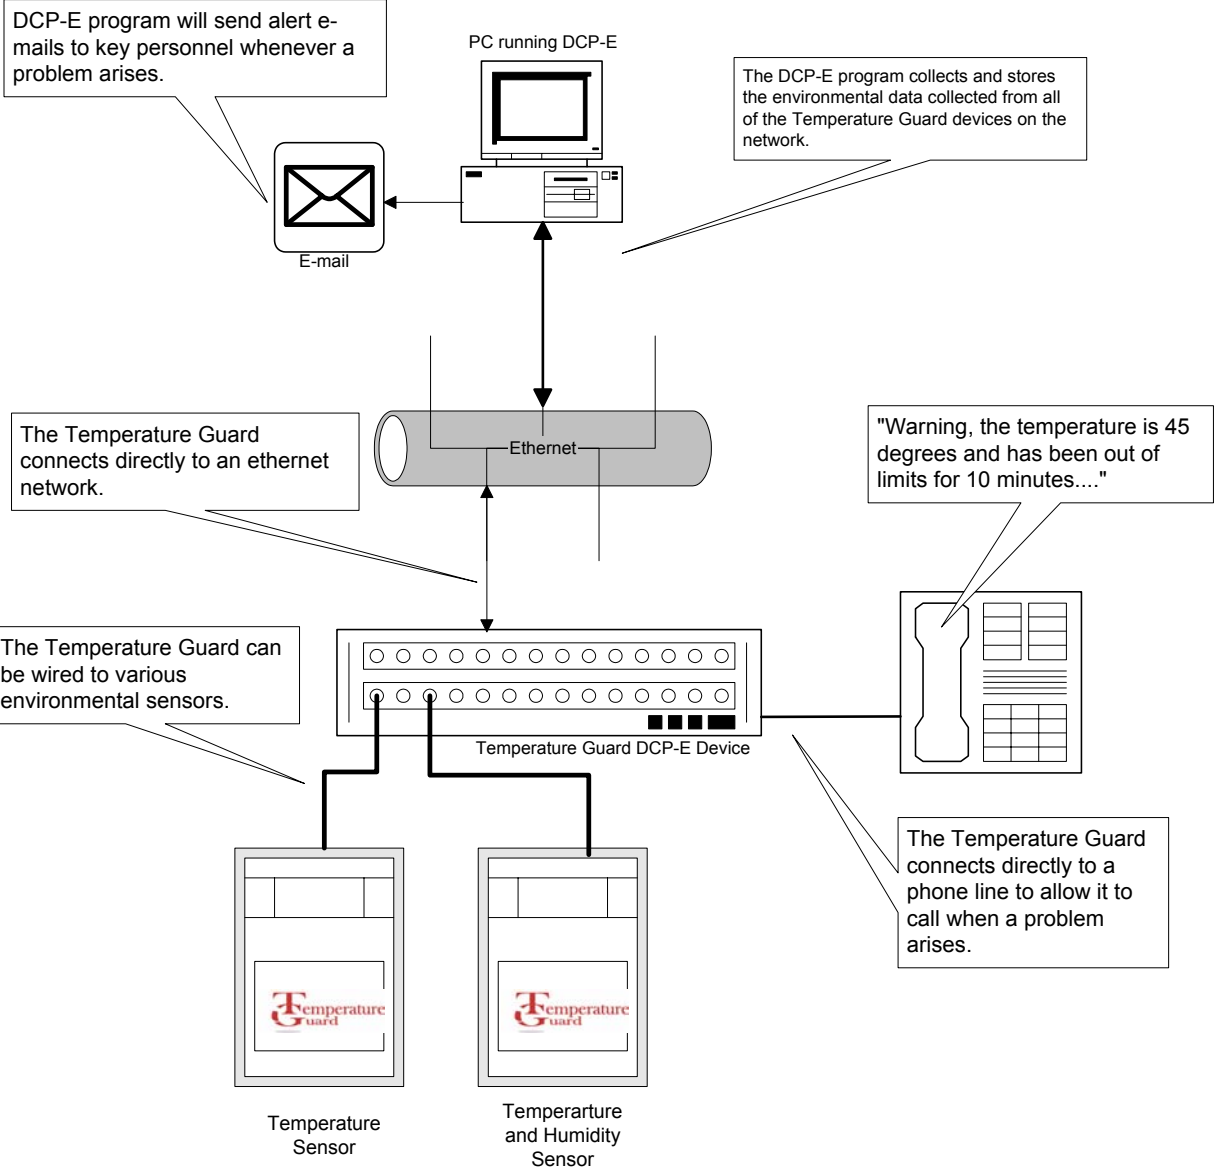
DCP-E program will send alert e-mails to key personnel whenever a problem arises.

PC running DCP-E

The DCP-E program collects and stores the environmental data collected from all of the Temperature Guard devices on the network.

E-mail

Ethernet

The Temperature Guard connects directly to an ethernet network.

"Warning, the temperature is 45 degrees and has been out of limits for 10 minutes...."

The Temperature Guard can be wired to various environmental sensors.

Temperature Guard DCP-E Device

The Temperature Guard connects directly to a phone line to allow it to call when a problem arises.

Temperature Guard

Temperature Guard

Temperature Sensor

Temperarture and Humidity Sensor